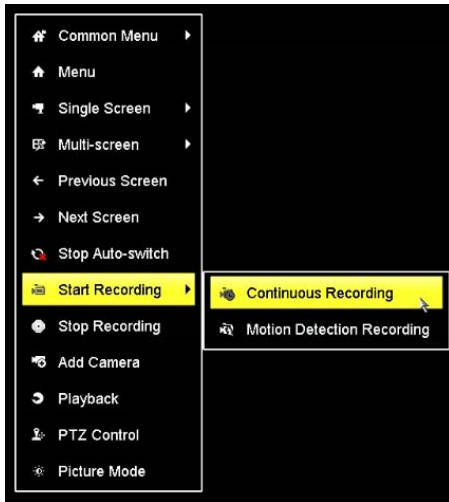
Common Menu
Menu
Single Screen
Multi-screen
Previous Screen
Next Screen
Stop Auto-switch
Start Recording
Stop Recording
Add Camera
Playback
PTZ Control
Picture Mode

Continuous Recording
Motion Detection Recording